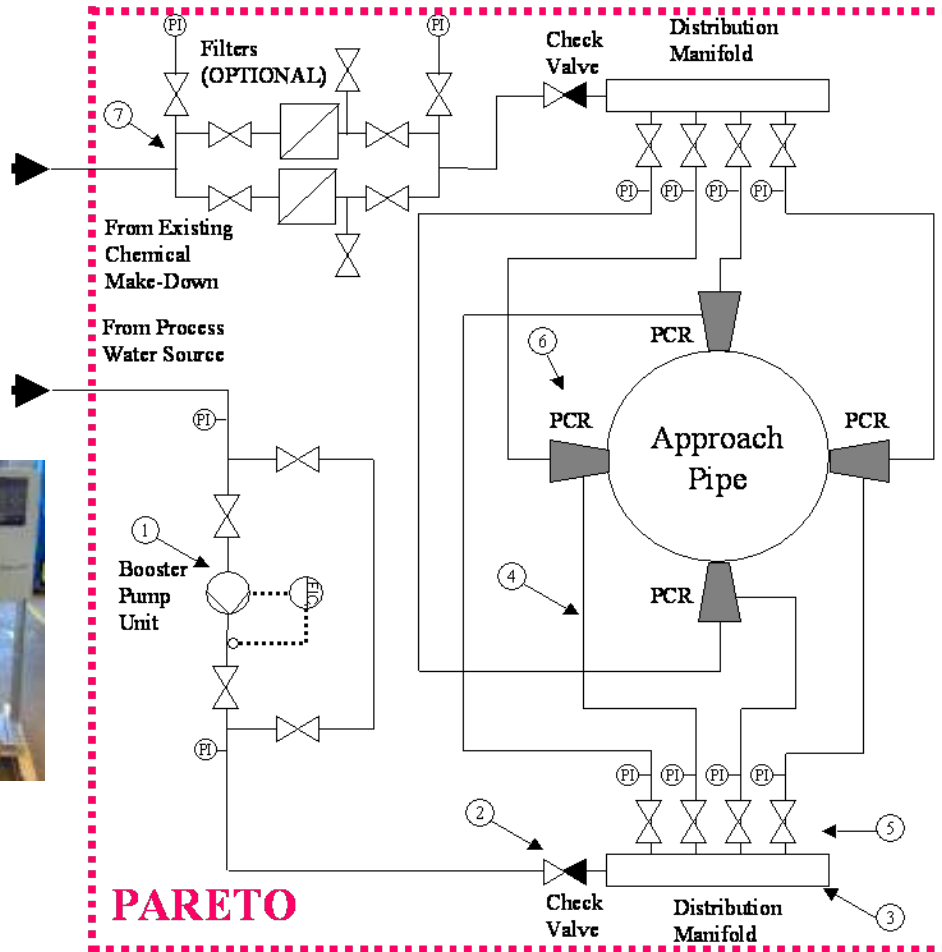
PI
PI
Filters (OPTIONAL)
Check Valve
Distribution Manifold
7
PI PI PI PI
From Existing Chemical Make-Down
From Process Water Source
PCR
6
PCR
Approach Pipe
PCR
PI
1
Booster Pump Unit
FIC
4
PCR
PI
PI PI PI PI
2
5
PARETO
Check Valve
Distribution Manifold
3